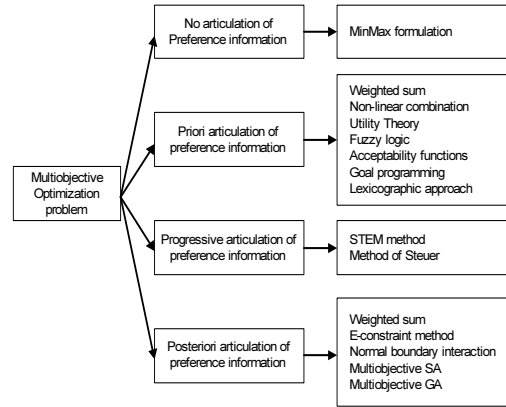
Multiobjective Optimization problem

No articulation of Preference information

MinMax formulation

Priori articulation of preference information

Weighted sum
Non-linear combination
Utility Theory
Fuzzy logic
Acceptability functions
Goal programming
Lexicographic approach

Progressive articulation of preference information

STEM method
Method of Steuer

Posteriori articulation of preference information

Weighted sum
E-constraint method
Normal boundary interaction
Multiobjective SA
Multiobjective GA